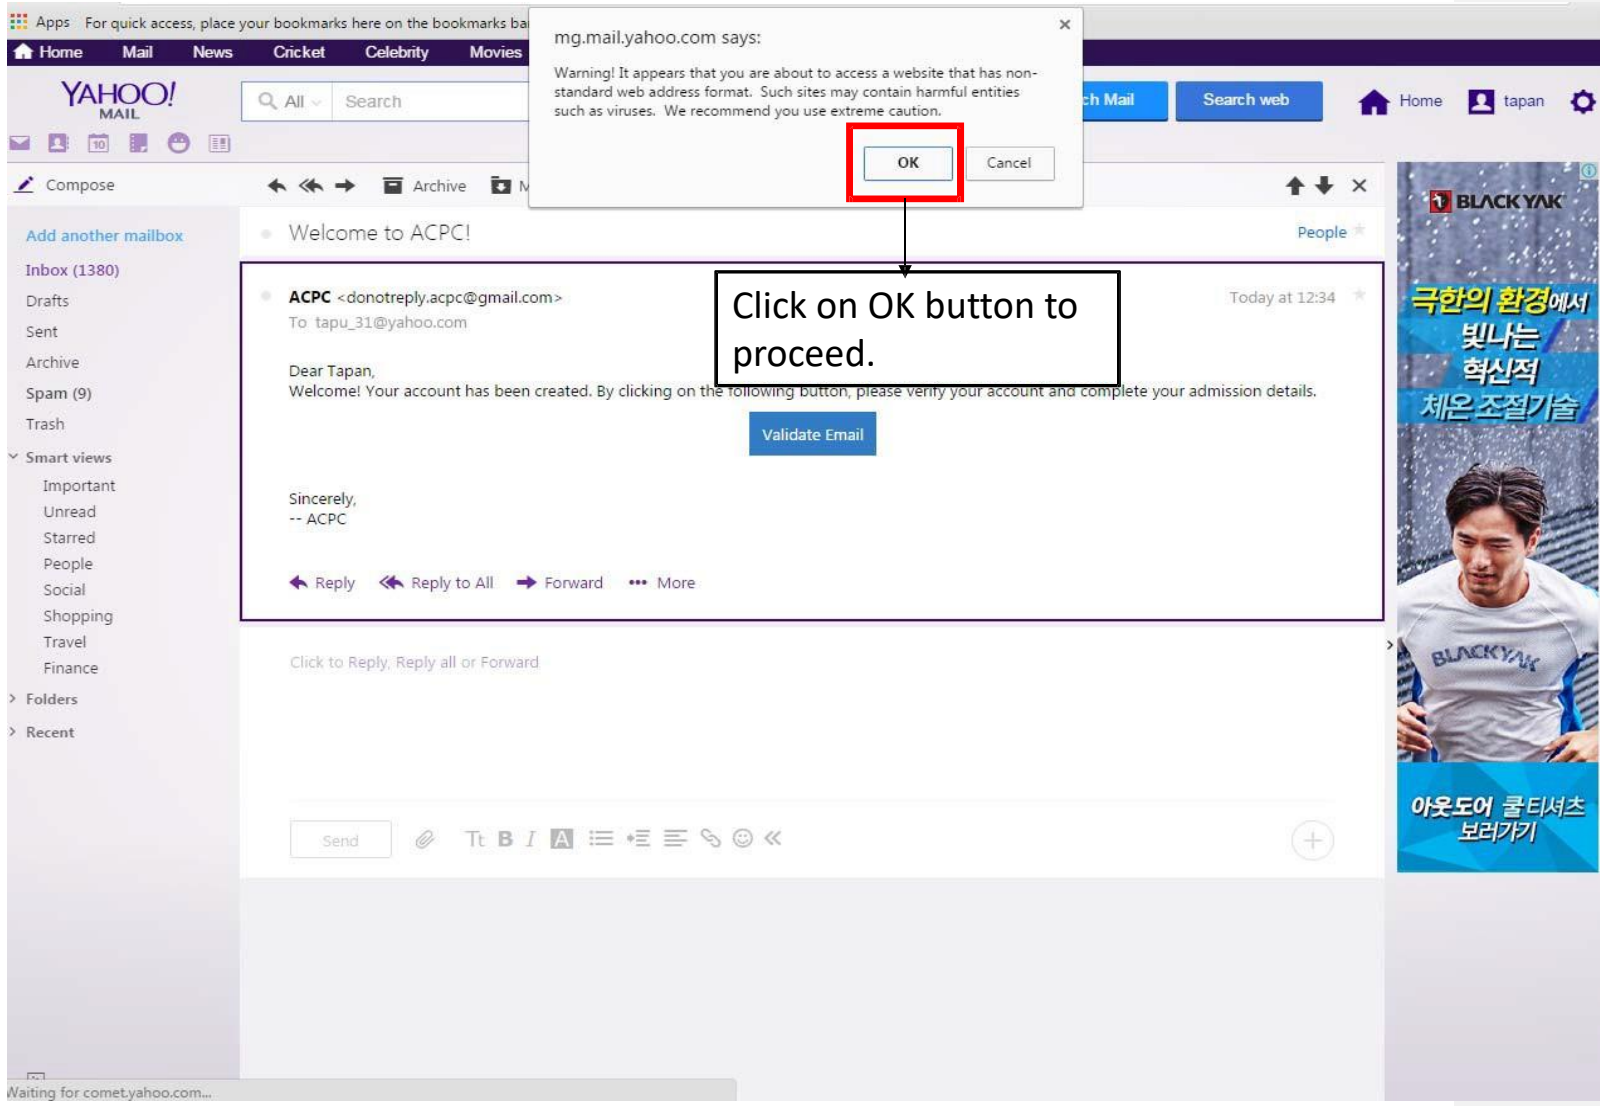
Apps For quick access, place your bookmarks here on the bookmarks ba

Home Mail News Cricket Celebrity Movies

YAHOO! MAIL

All Search

h Mail Search web Home tapan

10

Compose

Archive M

mg.mail.yahoo.com says:

Warning! It appears that you are about to access a website that has non-standard web address format. Such sites may contain harmful entities such as viruses. We recommend you use extreme caution.

OK Cancel

Add another mailbox
Inbox (1380)
Drafts
Sent
Archive
Spam (9)
Trash
Smart views
Important
Unread
Starred
People
Social
Shopping
Travel
Finance
Folders
Recent

Welcome to ACPC!

People

ACPC <donotreply.acpc@gmail.com>
To tapu_31@yahoo.com

Today at 12:34

Click on OK button to proceed.

Dear Tapan,
Welcome! Your account has been created. By clicking on the following button, please verify your account and complete your admission details.

Validate Email

Sincerely,
-- ACPC

Reply Reply to All Forward More

Click to Reply, Reply all or Forward

Send

Tt B I

BLACK YAK

극한의 환경에서 빛나는 혁신적 체온조절기술

BLACKYAK

아웃도어 쿨티셔츠 보러가기

Waiting for comet.yahoo.com...